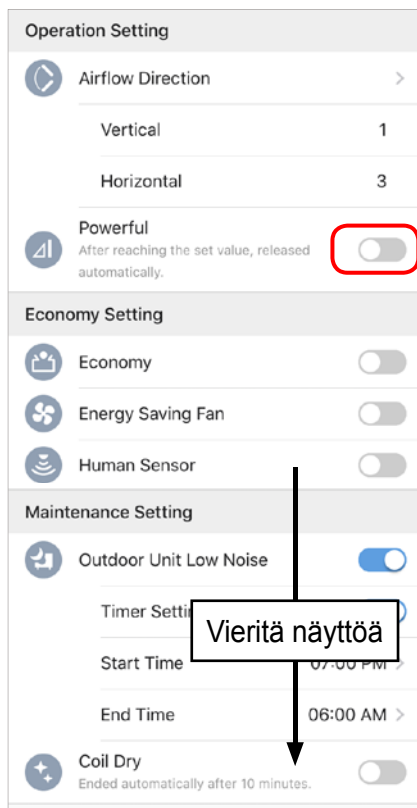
Operation Setting

Airflow Direction >

Vertical 1

Horizontal 3

Powerful
After reaching the set value, released automatically.

Economy Setting

Economy

Energy Saving Fan

Human Sensor

Maintenance Setting

Outdoor Unit Low Noise

Timer Setti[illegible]

Vieritä näyttöä

Start Time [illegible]7:00 PM >

End Time 06:00 AM >

Coil Dry
Ended automatically after 10 minutes.